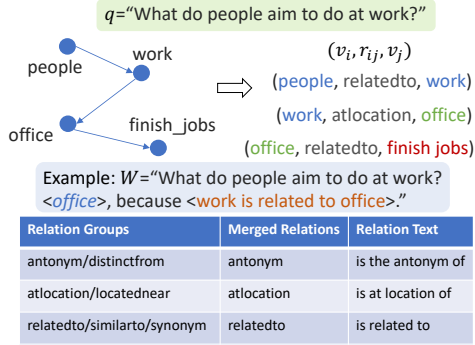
$q$="What do people aim to do at work?"

people

work

office

finish_jobs

$(v_i, r_{ij}, v_j)$

(people, relatedto, work)

(work, atlocation, office)

(office, relatedto, finish jobs)

Example: $W$="What do people aim to do at work? <office>, because <work is related to office>."

| Relation Groups | Merged Relations | Relation Text |
|---|---|---|
| antonym/distinctfrom | antonym | is the antonym of |
| atlocation/locatednear | atlocation | is at location of |
| relatedto/similarto/synonym | relatedto | is related to |